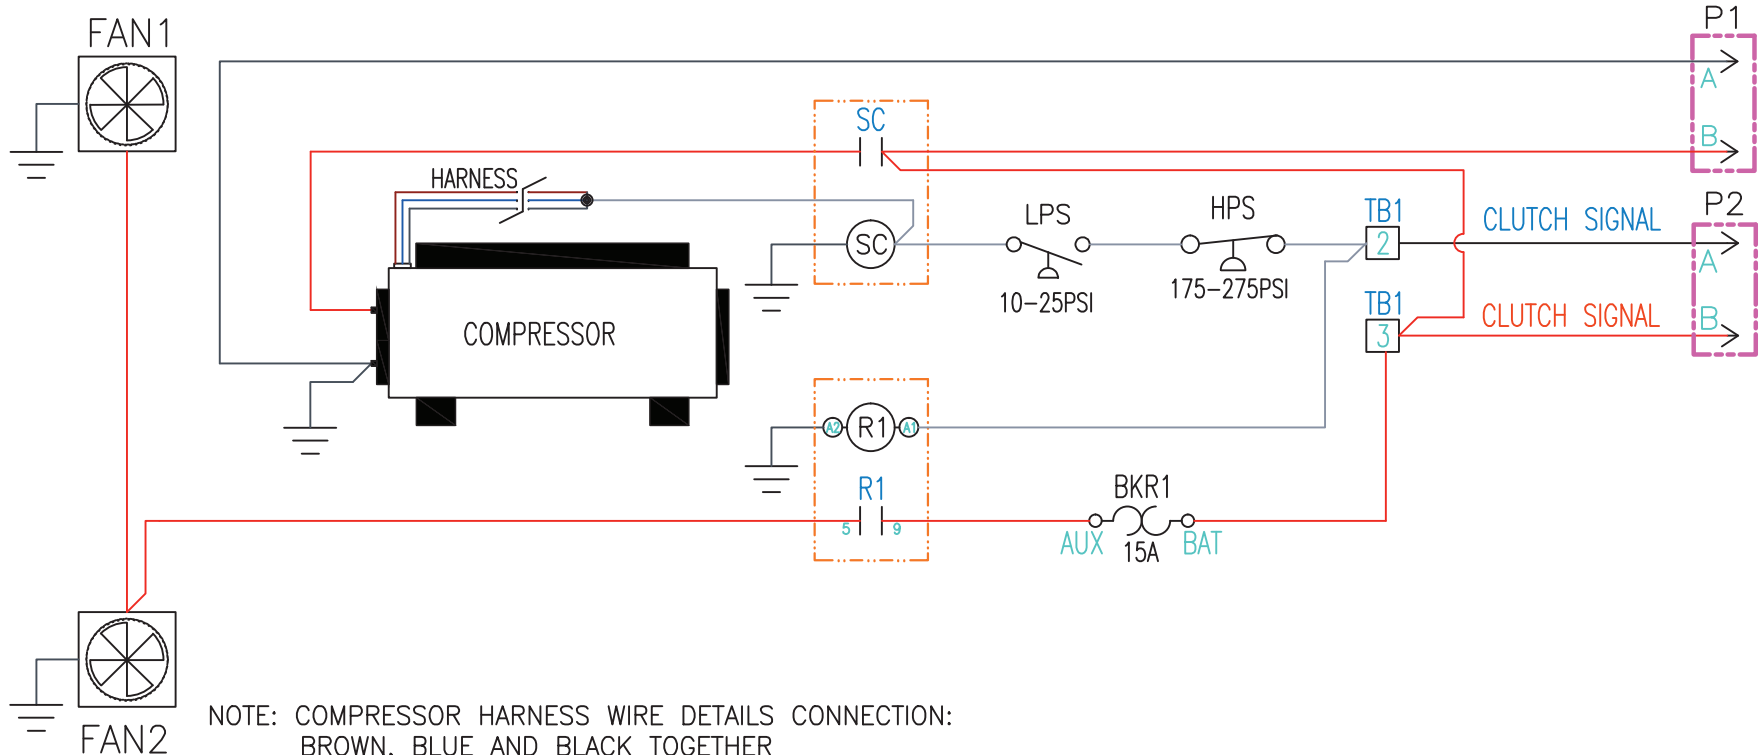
FAN1

P1

A

B

SC

HARNESS

SC

LPS

HPS

TB1

2

CLUTCH SIGNAL

P2

A

10–25PSI

175–275PSI

TB1

3

CLUTCH SIGNAL

B

COMPRESSOR

A2

R1

A1

R1

BKR1

5

9

AUX

15A

BAT

FAN2

NOTE: COMPRESSOR HARNESS WIRE DETAILS CONNECTION:
BROWN, BLUE AND BLACK TOGETHER